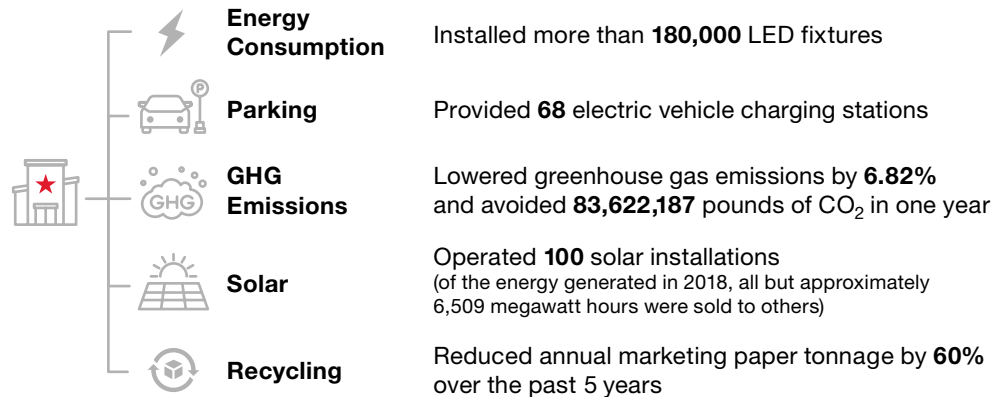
Energy Consumption

Installed more than 180,000 LED fixtures

P

Parking

Provided 68 electric vehicle charging stations

GHG

GHG Emissions

Lowered greenhouse gas emissions by 6.82% and avoided 83,622,187 pounds of $CO_2$ in one year

Solar

Operated 100 solar installations (of the energy generated in 2018, all but approximately 6,509 megawatt hours were sold to others)

Recycling

Reduced annual marketing paper tonnage by 60% over the past 5 years